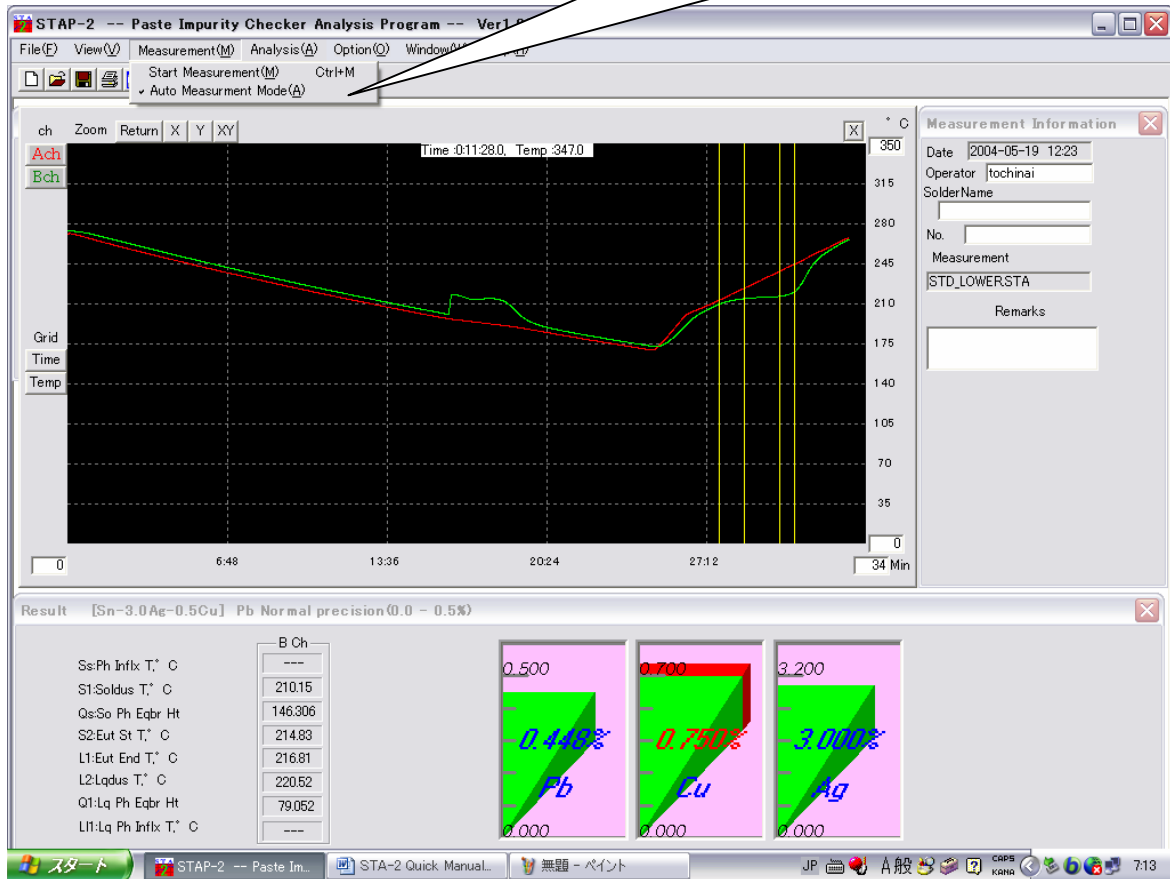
STAP-2 -- Paste Impurity Checker Analysis Program -- Ver1.0

File(F) View(V) Measurement(M) Analysis(A) Option(O) Window(W) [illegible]

Start Measurement(M) Ctrl+M
✓ Auto Measurment Mode(A)

ch Zoom Return X Y XY

X °C

Ach
Bch

Time :0:11:28.0, Temp :347.0

350
315
280
245
210
175
140
105
70
35
0

Grid
Time
Temp

0 6:48 13:36 20:24 27:12 34 Min

Measurement Information

Date 2004-05-19 12:23
Operator tochinai
SolderName
No.
Measurement
STD_LOWER.STA
Remarks

Result [Sn-3.0Ag-0.5Cu] Pb Normal precision(0.0 - 0.5%)

B Ch

| | |
|---|---|
| Ss:Ph Inflx T,°C | --- |
| S1:Soldus T,°C | 210.15 |
| Qs:So Ph Eqbr Ht | 146.306 |
| S2:Eut St T,°C | 214.83 |
| L1:Eut End T,°C | 216.81 |
| L2:Lqdus T,°C | 220.52 |
| Q1:Lq Ph Eqbr Ht | 79.052 |
| Ll1:Lq Ph Inflx T,°C | --- |

0.500
0.448%
Pb
0.000

0.700
0.750%
Cu
0.000

3.200
3.000%
Ag
0.000

スタート STAP-2 -- Paste Im... STA-2 Quick Manual... 無題 - ペイント JP A般 CAPS KANA 7:13